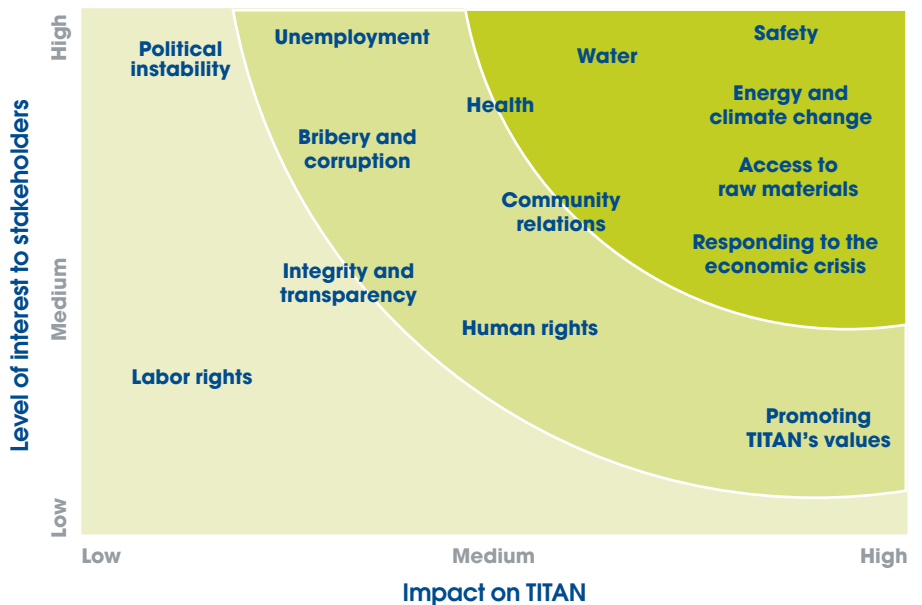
Level of interest to stakeholders

High

Medium

Low

Political instability

Unemployment

Water

Safety

Health

Energy and climate change

Bribery and corruption

Access to raw materials

Community relations

Responding to the economic crisis

Integrity and transparency

Human rights

Labor rights

Promoting TITAN's values

Low

Medium

High

Impact on TITAN